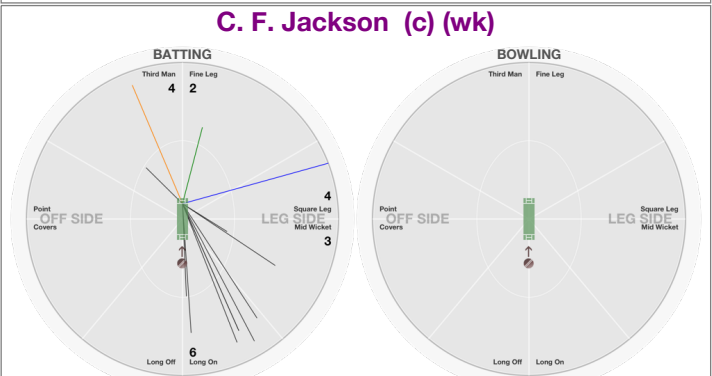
C. F. Jackson (c) (wk)

BATTING

Third Man
Fine Leg
4
2
Point
OFF SIDE
Covers
4
Square Leg
LEG SIDE
Mid Wicket
3
6
Long Off
Long On

BOWLING

Third Man
Fine Leg
Point
OFF SIDE
Covers
Square Leg
LEG SIDE
Mid Wicket
Long Off
Long On